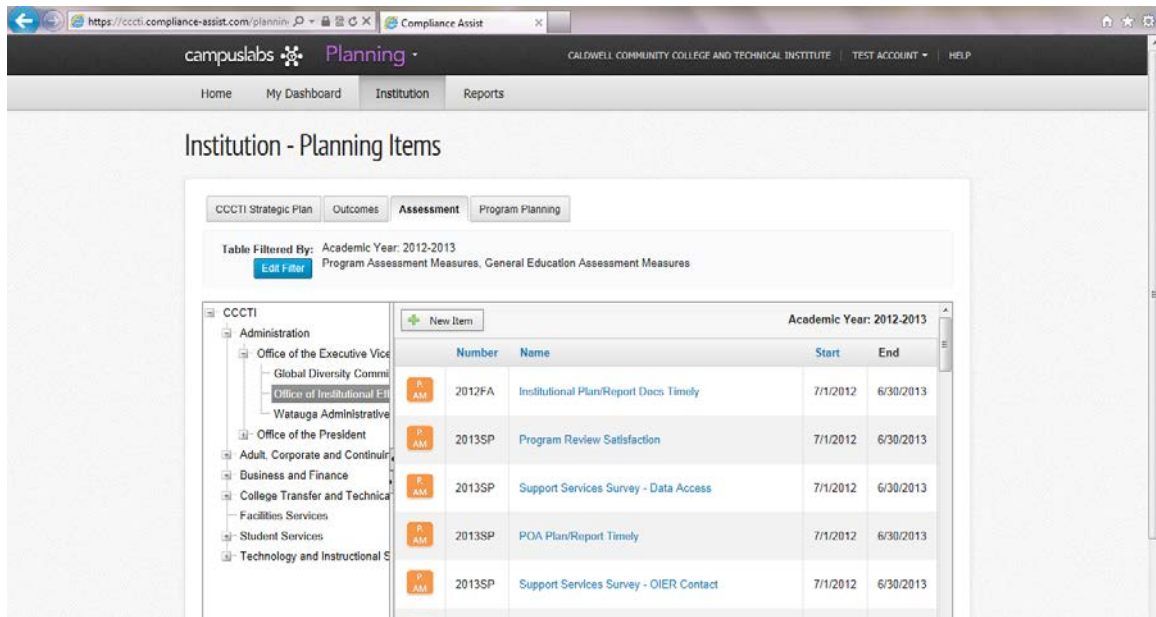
https://cccti.compliance-assist.com/plannin Compliance Assist

campuslabs Planning CALDWELL COMMUNITY COLLEGE AND TECHNICAL INSTITUTE | TEST ACCOUNT | HELP

Home My Dashboard Institution Reports

Institution - Planning Items

CCCTI Strategic Plan Outcomes Assessment Program Planning

Table Filtered By: Academic Year: 2012-2013
Program Assessment Measures, General Education Assessment Measures
Edit Filter

CCCTI
Administration
Office of the Executive Vice
Global Diversity Commi
Office of Institutional Ef
Watauga Administrative
Office of the President
Adult, Corporate and Continui
Business and Finance
College Transfer and Technica
Facilities Services
Student Services
Technology and Instructional S

New Item Academic Year: 2012-2013

| | Number | Name | Start | End |
|---|---|---|---|---|
| P AM | 2012FA | Institutional Plan/Report Docs Timely | 7/1/2012 | 6/30/2013 |
| P AM | 2013SP | Program Review Satisfaction | 7/1/2012 | 6/30/2013 |
| P AM | 2013SP | Support Services Survey - Data Access | 7/1/2012 | 6/30/2013 |
| P AM | 2013SP | POA Plan/Report Timely | 7/1/2012 | 6/30/2013 |
| P AM | 2013SP | Support Services Survey - OIER Contact | 7/1/2012 | 6/30/2013 |